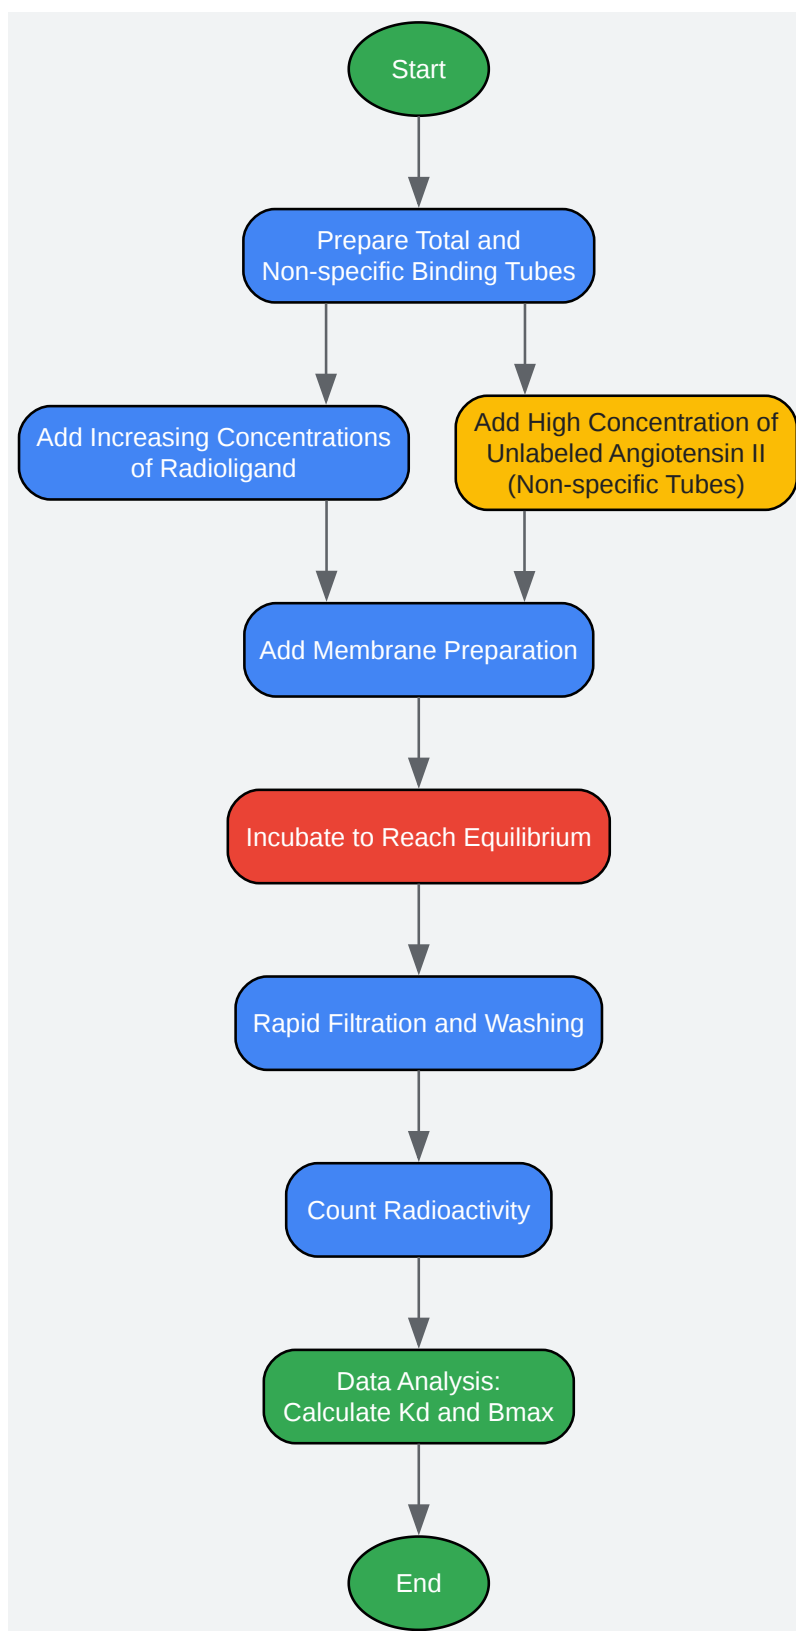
Start

Prepare Total and Non-specific Binding Tubes

Add Increasing Concentrations of Radioligand

Add High Concentration of Unlabeled Angiotensin II (Non-specific Tubes)

Add Membrane Preparation

Incubate to Reach Equilibrium

Rapid Filtration and Washing

Count Radioactivity

Data Analysis: Calculate Kd and Bmax

End